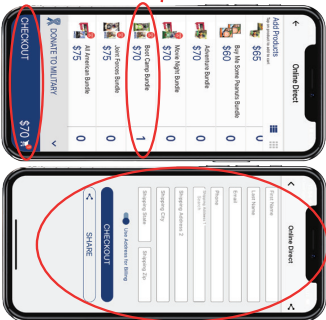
Online Direct

Add Products
$65
Buy Me Some Peanuts Bundle
$60
Adventure Bundle
$70
Movie Night Bundle
$70
Boot Camp Bundle
$70
Joint Forces Bundle
$75
All American Bundle

0
0
0
1
0
0

DONATE TO MILITARY
CHECKOUT
$70

Online Direct

First Name
Last Name
Email
Phone
Shipping Address 1
Shipping Address 2
Shipping City
Shipping State
Shipping Zip
Use Address for Billing
CHECKOUT
SHARE